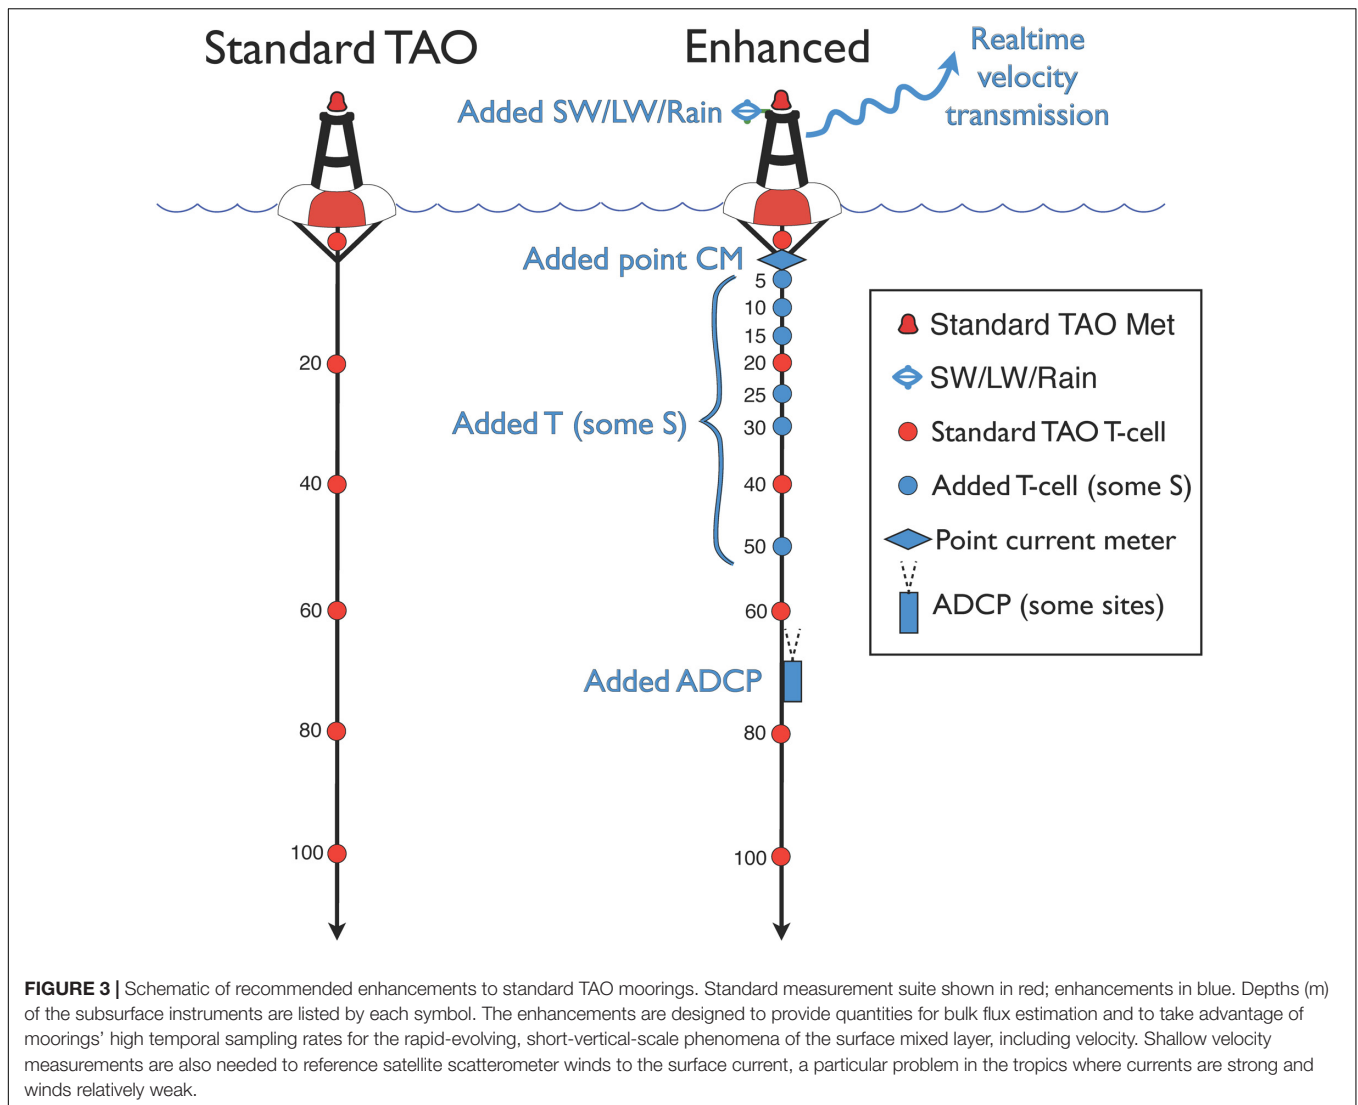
Standard TAO

Enhanced

Realtime velocity transmission

Added SW/LW/Rain

Added point CM

20

40

60

80

100

5
10
15
20
25
30
40
50
60
80
100

Added T (some S)

Added ADCP

Standard TAO Met
SW/LW/Rain
Standard TAO T-cell
Added T-cell (some S)
Point current meter
ADCP (some sites)

**FIGURE 3 |** Schematic of recommended enhancements to standard TAO moorings. Standard measurement suite shown in red; enhancements in blue. Depths (m) of the subsurface instruments are listed by each symbol. The enhancements are designed to provide quantities for bulk flux estimation and to take advantage of moorings' high temporal sampling rates for the rapid-evolving, short-vertical-scale phenomena of the surface mixed layer, including velocity. Shallow velocity measurements are also needed to reference satellite scatterometer winds to the surface current, a particular problem in the tropics where currents are strong and winds relatively weak.